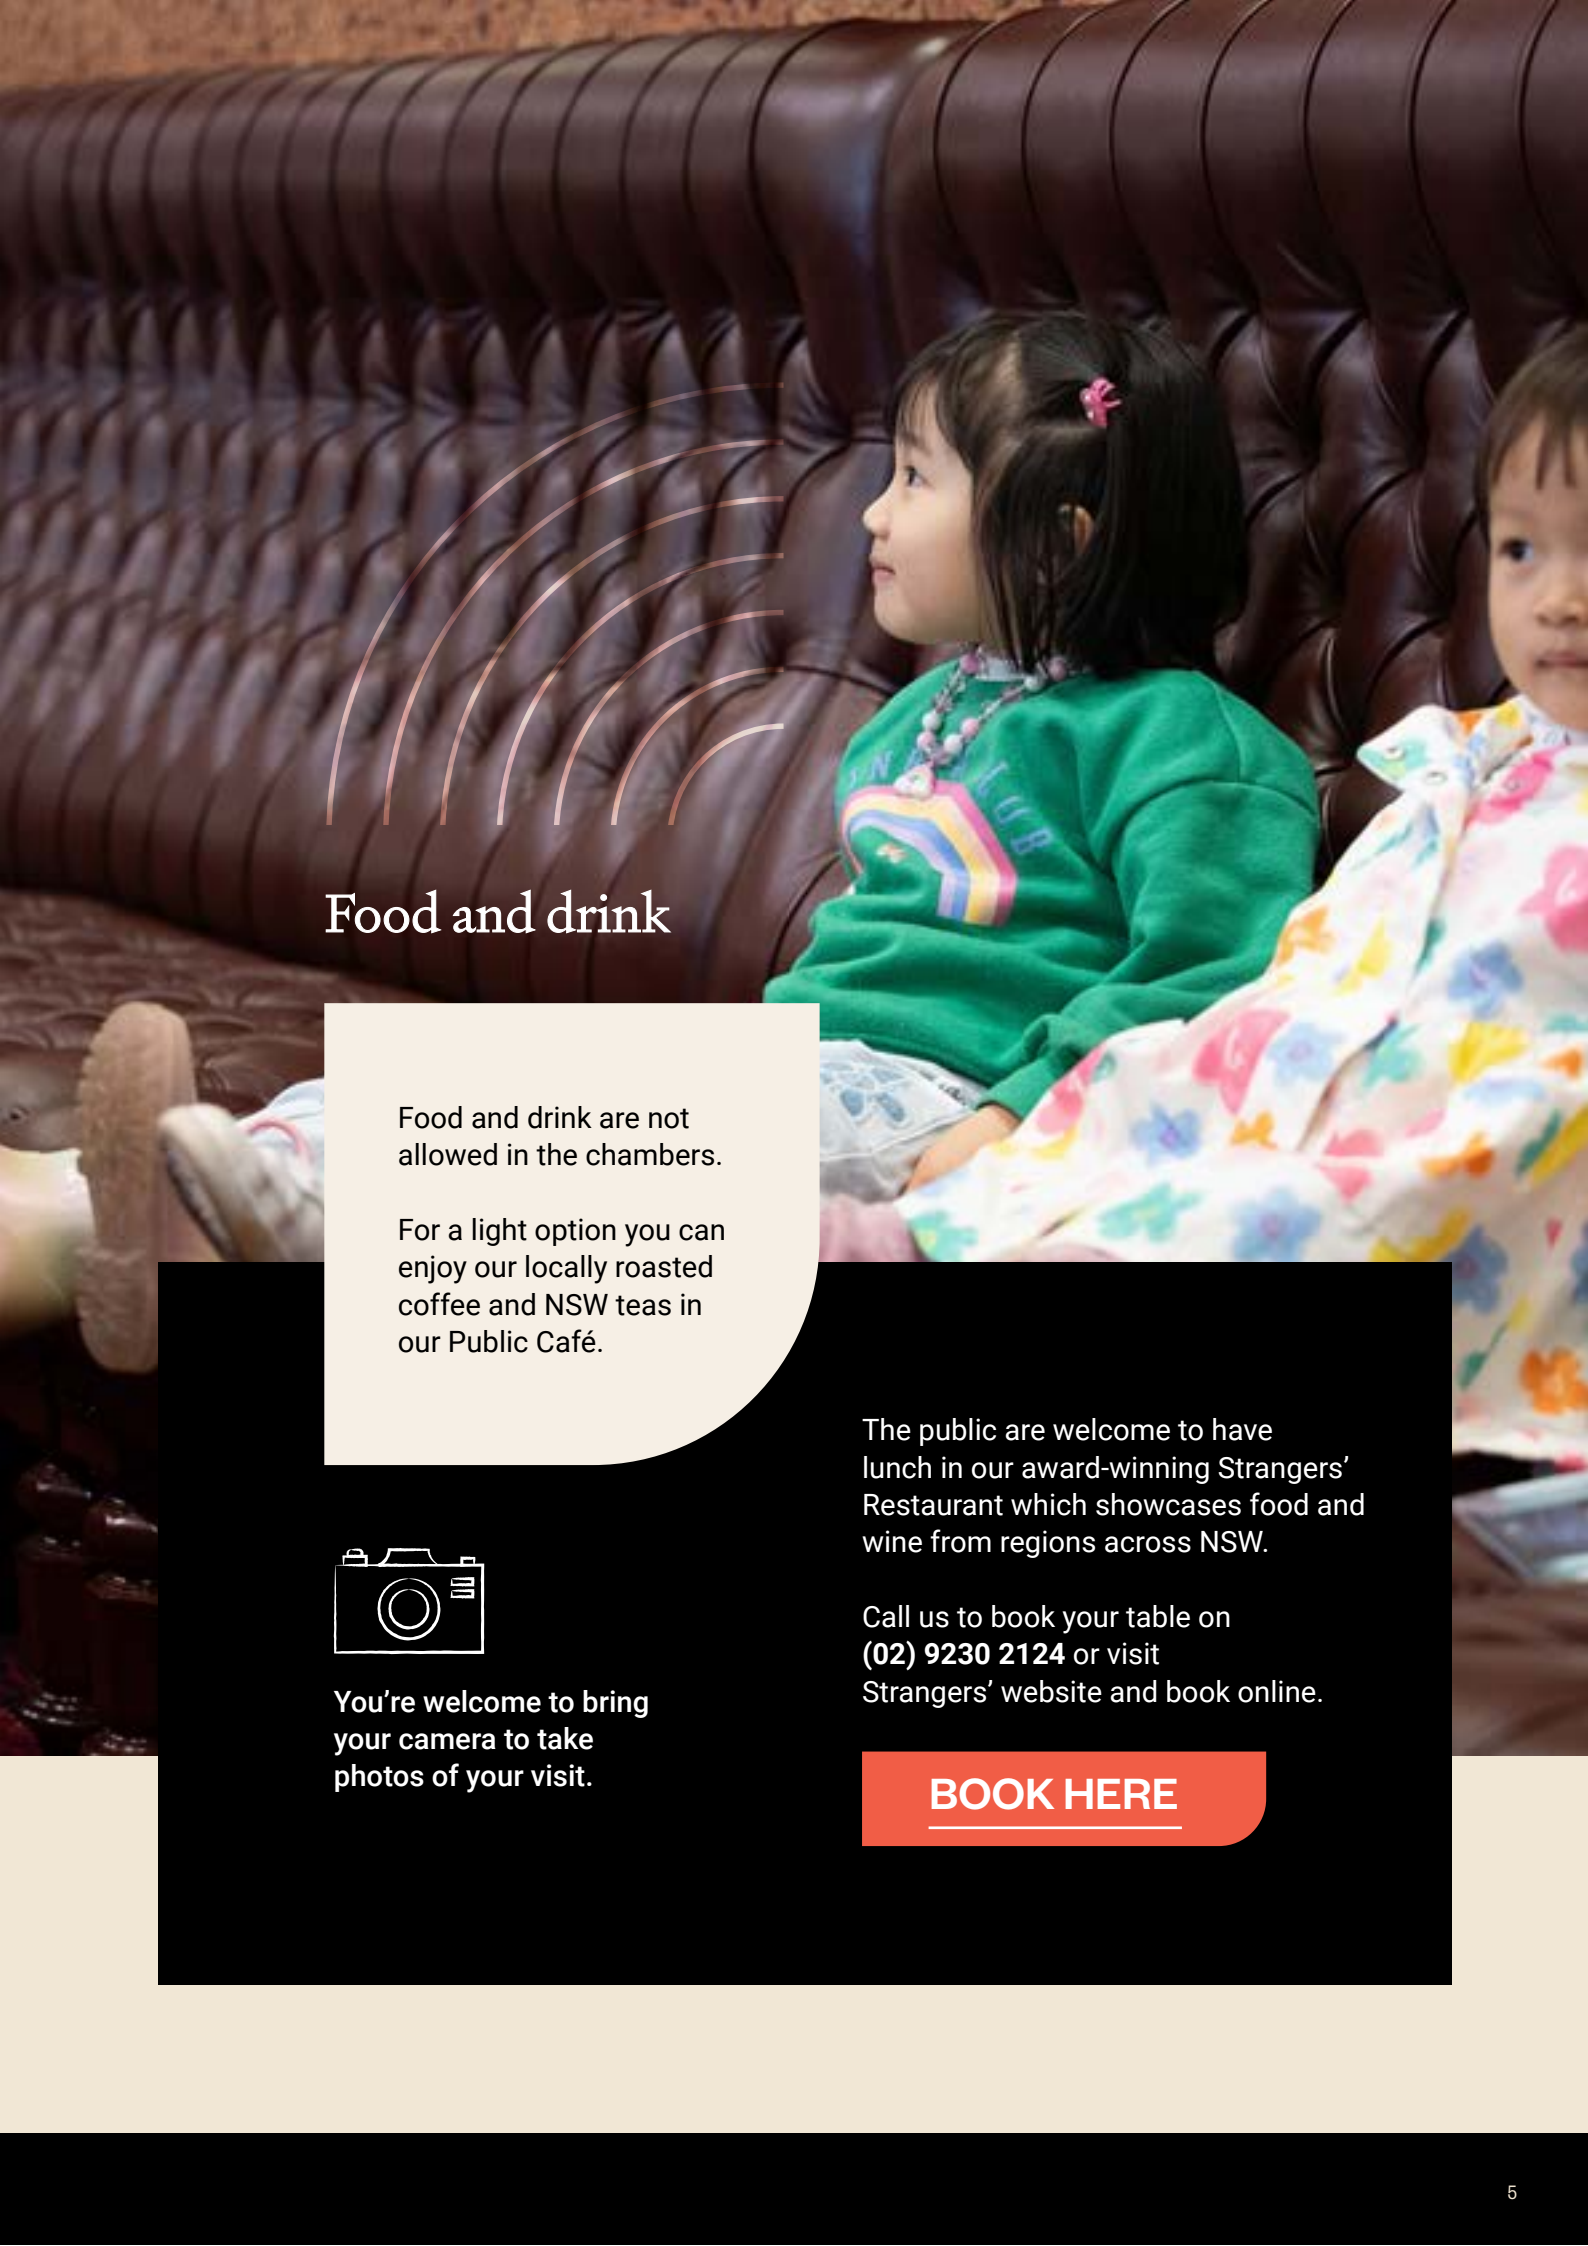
Food and drink

Food and drink are not allowed in the chambers.

For a light option you can enjoy our locally roasted coffee and NSW teas in our Public Café.

You're welcome to bring your camera to take photos of your visit.

The public are welcome to have lunch in our award-winning Strangers' Restaurant which showcases food and wine from regions across NSW.

Call us to book your table on **(02) 9230 2124** or visit Strangers' website and book online.

BOOK HERE

5